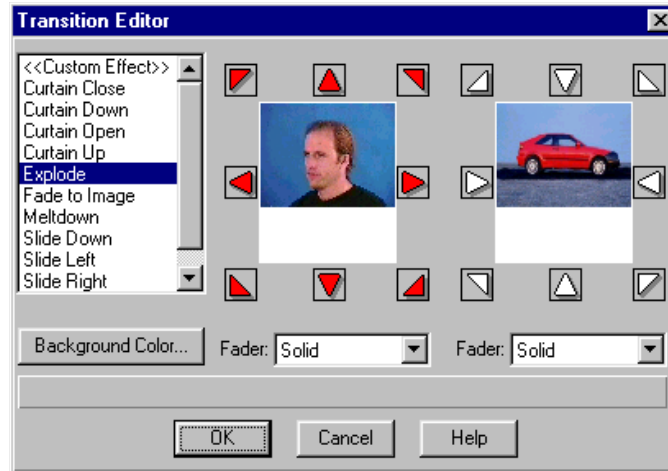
Transition Editor

<<Custom Effect>>
Curtain Close
Curtain Down
Curtain Open
Curtain Up
Explode
Fade to Image
Meltdown
Slide Down
Slide Left
Slide Right

Background Color...

Fader: Solid

Fader: Solid

OK

Cancel

Help